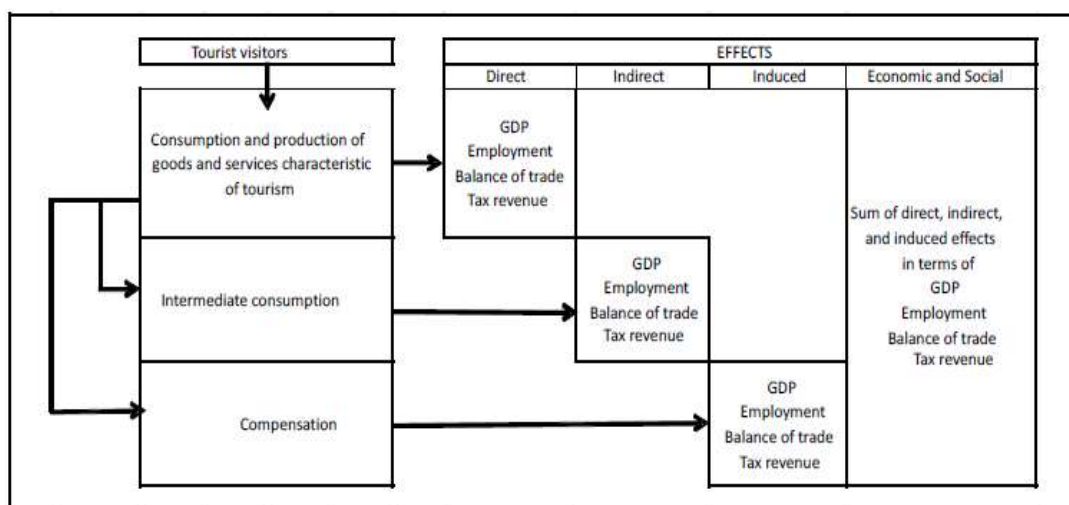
Tourist visitors

Consumption and production of goods and services characteristic of tourism

Intermediate consumption

Compensation

EFFECTS

| Direct | Indirect | Induced | Economic and Social |
|---|---|---|---|
| GDP Employment Balance of trade Tax revenue | GDP Employment Balance of trade Tax revenue | GDP Employment Balance of trade Tax revenue | Sum of direct, indirect, and induced effects in terms of GDP Employment Balance of trade Tax revenue |